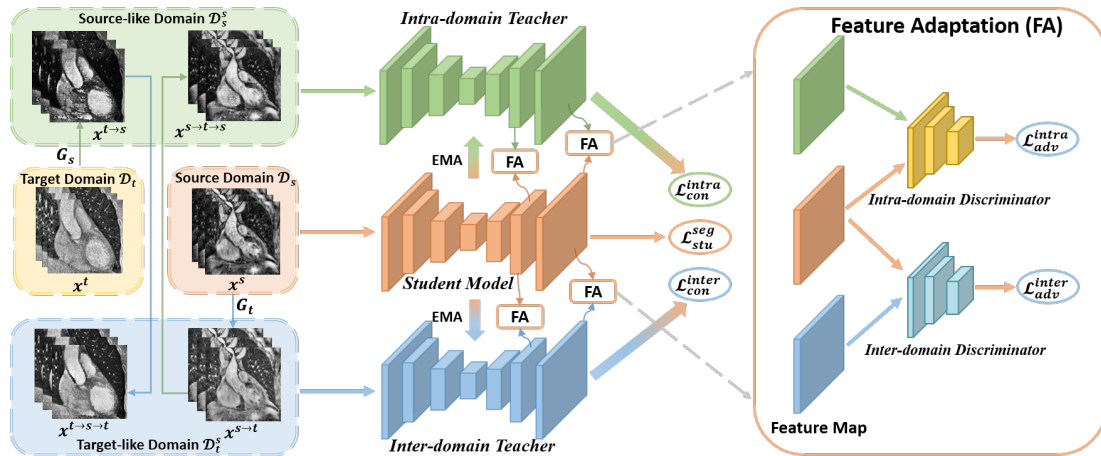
Source-like Domain $\mathcal{D}_s^s$

$x^{t\to s}$

$x^{s\to t\to s}$

$G_s$

Target Domain $\mathcal{D}_t$

$x^t$

Source Domain $\mathcal{D}_s$

$x^s$

$G_t$

$x^{t\to s\to t}$

$x^{s\to t}$

Target-like Domain $\mathcal{D}_t^s$

Intra-domain Teacher

EMA

FA

FA

$\mathcal{L}_{con}^{intra}$

$\mathcal{L}_{stu}^{seg}$

Student Model

FA

$\mathcal{L}_{con}^{inter}$

EMA

FA

Inter-domain Teacher

Feature Adaptation (FA)

$\mathcal{L}_{adv}^{intra}$

Intra-domain Discriminator

$\mathcal{L}_{adv}^{inter}$

Inter-domain Discriminator

Feature Map